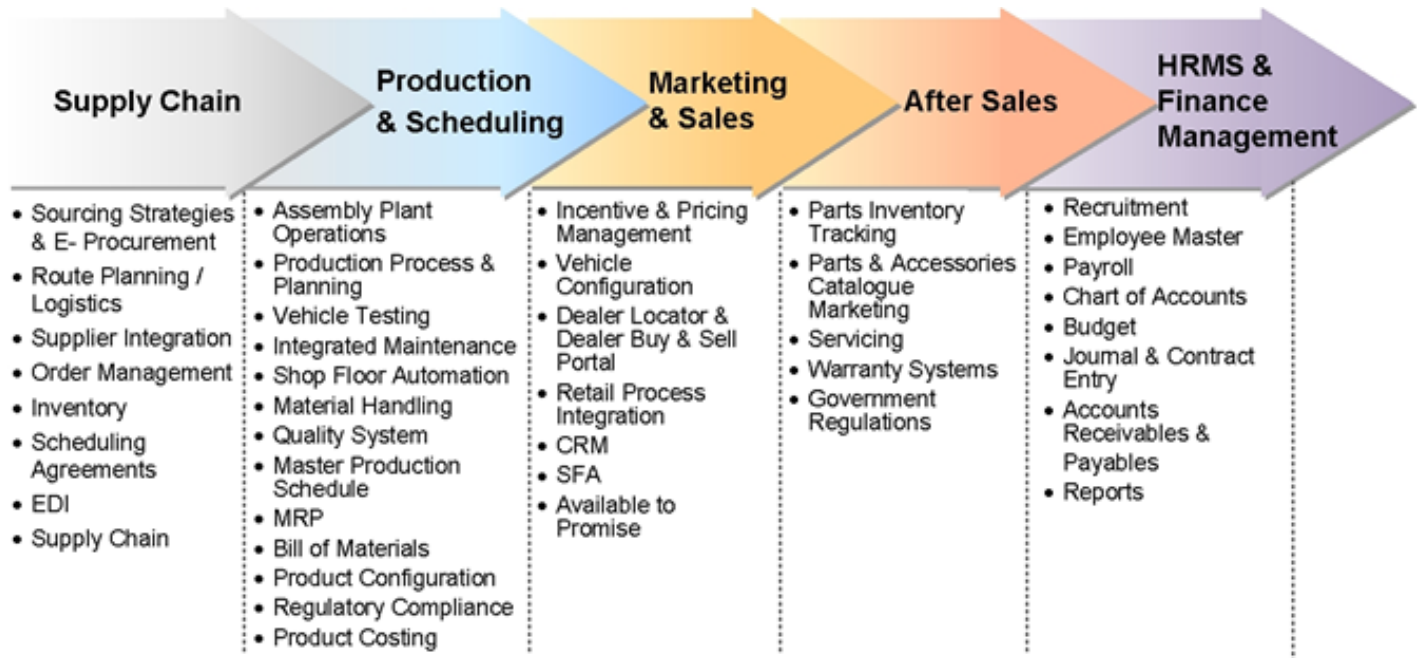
Supply Chain

Production & Scheduling

Marketing & Sales

After Sales

HRMS & Finance Management

- Sourcing Strategies & E- Procurement
- Route Planning / Logistics
- Supplier Integration
- Order Management
- Inventory
- Scheduling Agreements
- EDI
- Supply Chain

- Assembly Plant Operations
- Production Process & Planning
- Vehicle Testing
- Integrated Maintenance
- Shop Floor Automation
- Material Handling
- Quality System
- Master Production Schedule
- MRP
- Bill of Materials
- Product Configuration
- Regulatory Compliance
- Product Costing

- Incentive & Pricing Management
- Vehicle Configuration
- Dealer Locator & Dealer Buy & Sell Portal
- Retail Process Integration
- CRM
- SFA
- Available to Promise

- Parts Inventory Tracking
- Parts & Accessories Catalogue Marketing
- Servicing
- Warranty Systems
- Government Regulations

- Recruitment
- Employee Master
- Payroll
- Chart of Accounts
- Budget
- Journal & Contract Entry
- Accounts Receivables & Payables
- Reports